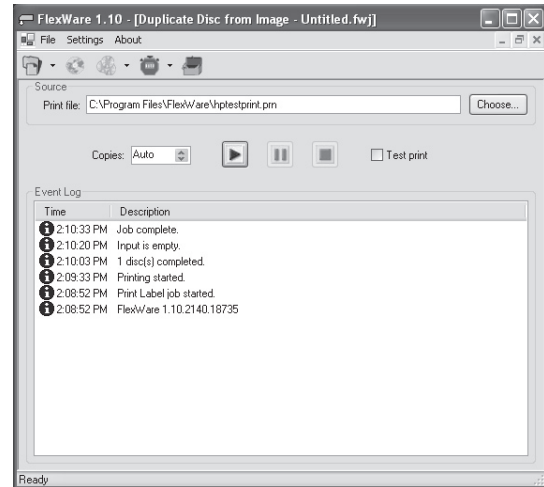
FlexWare 1.10 - [Duplicate Disc from Image - Untitled.fwj]

File Settings About

Source

Print file: C:\Program Files\FlexWare\hptestprint.prn

Choose...

Copies: Auto

Test print

Event Log

| Time | Description |
|---|---|
| 2:10:33 PM | Job complete. |
| 2:10:20 PM | Input is empty. |
| 2:10:03 PM | 1 disc(s) completed. |
| 2:09:33 PM | Printing started. |
| 2:08:52 PM | Print Label job started. |
| 2:08:52 PM | FlexWare 1.10.2140.18735 |

Ready